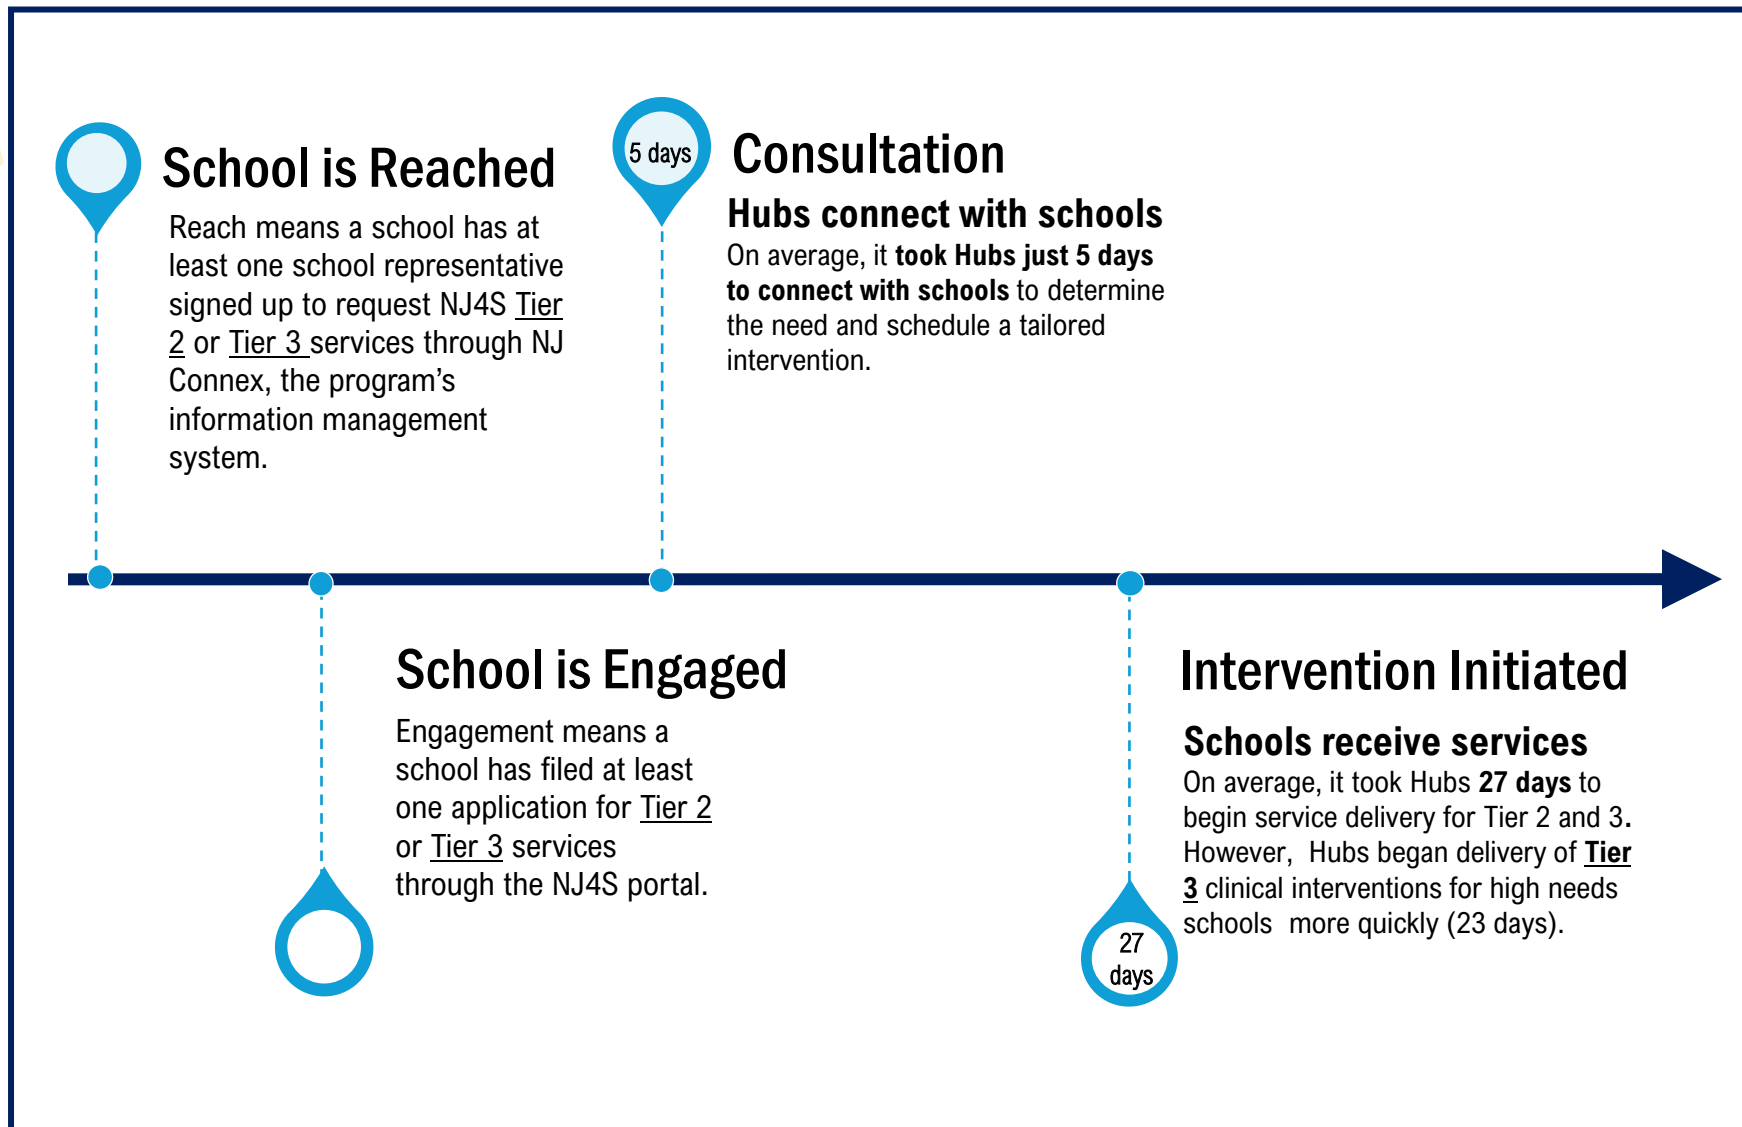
School is Reached

Reach means a school has at least one school representative signed up to request NJ4S Tier 2 or Tier 3 services through NJ Connex, the program's information management system.

5 days

Consultation

Hubs connect with schools

On average, it took Hubs just 5 days to connect with schools to determine the need and schedule a tailored intervention.

School is Engaged

Engagement means a school has filed at least one application for Tier 2 or Tier 3 services through the NJ4S portal.

Intervention Initiated

Schools receive services

On average, it took Hubs 27 days to begin service delivery for Tier 2 and 3. However, Hubs began delivery of Tier 3 clinical interventions for high needs schools more quickly (23 days).

27 days